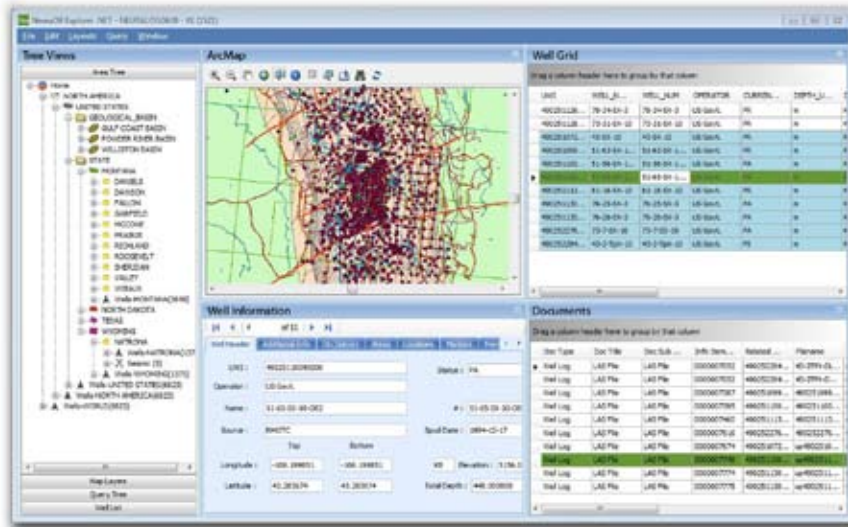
NeuraDB Explorer .NET - NEURALOG0608 - 01 (SVD)

File Edit Layouts Query Window

Tree Views

Area Tree

Home
NORTH AMERICA
UNITED STATES
GEOLOGICAL_BASIN
GULF COAST BASIN
POWDER RIVER BASIN
WILLISTON BASIN
STATE
MONTANA
DANIELS
DAWSON
FALLON
GARFIELD
MCCONE
PRAIRIE
RICHLAND
ROOSEVELT
SHERIDAN
VALLEY
WIBAUX
Wells-MONTANA(3646)
NORTH DAKOTA
TEXAS
WYOMING
NATRONA
Wells-NATRONA(137)
Seismic (5)
Wells-WYOMING(1370)
Wells-UNITED STATES(6023)
Wells-NORTH AMERICA(6023)
Wells-WORLD(6023)

Map Layers
Query Tree
Well List

ArcMap

Well Grid

Drag a column header here to group by that column

| UWI | WELL_N... | WELL_NUM | OPERATOR | CURREN... | DEPTH_U... |
|---|---|---|---|---|---|
| 490251128... | 78-24-SX-2 | 78-24-SX-2 | US Gov't. | PA | |
| 490251128... | 73-21-SX-10 | 73-21-SX-10 | US Gov't. | PA | |
| 490251072... | 43-SX-10 | 43-SX-10 | US Gov't. | PA | |
| 490251099... | 51-63-SX-1... | 51-63-SX-1... | US Gov't. | PA | |
| 490251100... | 51-98-SX-1... | 51-98-SX-1... | US Gov't. | PA | |
| 490251100... | 51-63-SX-... | 51-63-SX-1... | | | |
| 490251113... | 81-18-SX-10 | 81-18-SX-10 | US Gov't. | PA | |
| 490251130... | 76-23-SX-3 | 76-23-SX-3 | US Gov't. | PA | |
| 490251130... | 76-28-SX-3 | 76-28-SX-3 | US Gov't. | PA | |
| 490252279... | 73-7-SX-10 | 73-7-SX-10 | US Gov't. | PA | |
| 490252284... | 43-2-Tpm-12 | 43-2-Tpm-12 | US Gov't. | PA | |

Well Information

of 11

Well Header | Additional Info | Dir. Survey | Areas | Locations | Markers | Perf

UWI : 49025110090000
Status : PA
Operator : US Gov't.
Name : 51-63-SX-80-D02
# : 51-63-SX-10-D0
Source : BAKTC
Spud Date : 1994-10-17
Top
Bottom
Longitude : -106.199851
-106.199851
KB
Elevation : 5156.0
Latitude : 43.263674
43.263674
Total Depth : 440.000000

Documents

Drag a column header here to group by that column

| Doc Type | Doc Title | Doc Sub ... | Info Item... | Related ... | Filename |
|---|---|---|---|---|---|
| Well Log | LAS File | LAS File | 0000007032 | 490252264... | 43-2TPX-D... |
| Well Log | LAS File | LAS File | 0000007033 | 490252264... | 43-2TPX-D... |
| Well Log | LAS File | LAS File | 0000007587 | 490251069... | 490251069... |
| Well Log | LAS File | LAS File | 0000007585 | 490251100... | 490251100... |
| Well Log | LAS File | LAS File | 0000007460 | 490251113... | 490251113... |
| Well Log | LAS File | LAS File | 0000007618 | 490252276... | 490252276... |
| Well Log | LAS File | LAS File | 0000007679 | 490251071... | 490251071... |
| Well Log | LAS File | LAS File | 0000007770 | 490251100... | ser490251... |
| Well Log | LAS File | LAS File | 0000007774 | 490251128... | ser490251... |
| Well Log | LAS File | LAS File | 0000007775 | 490251128... | ser490251... |